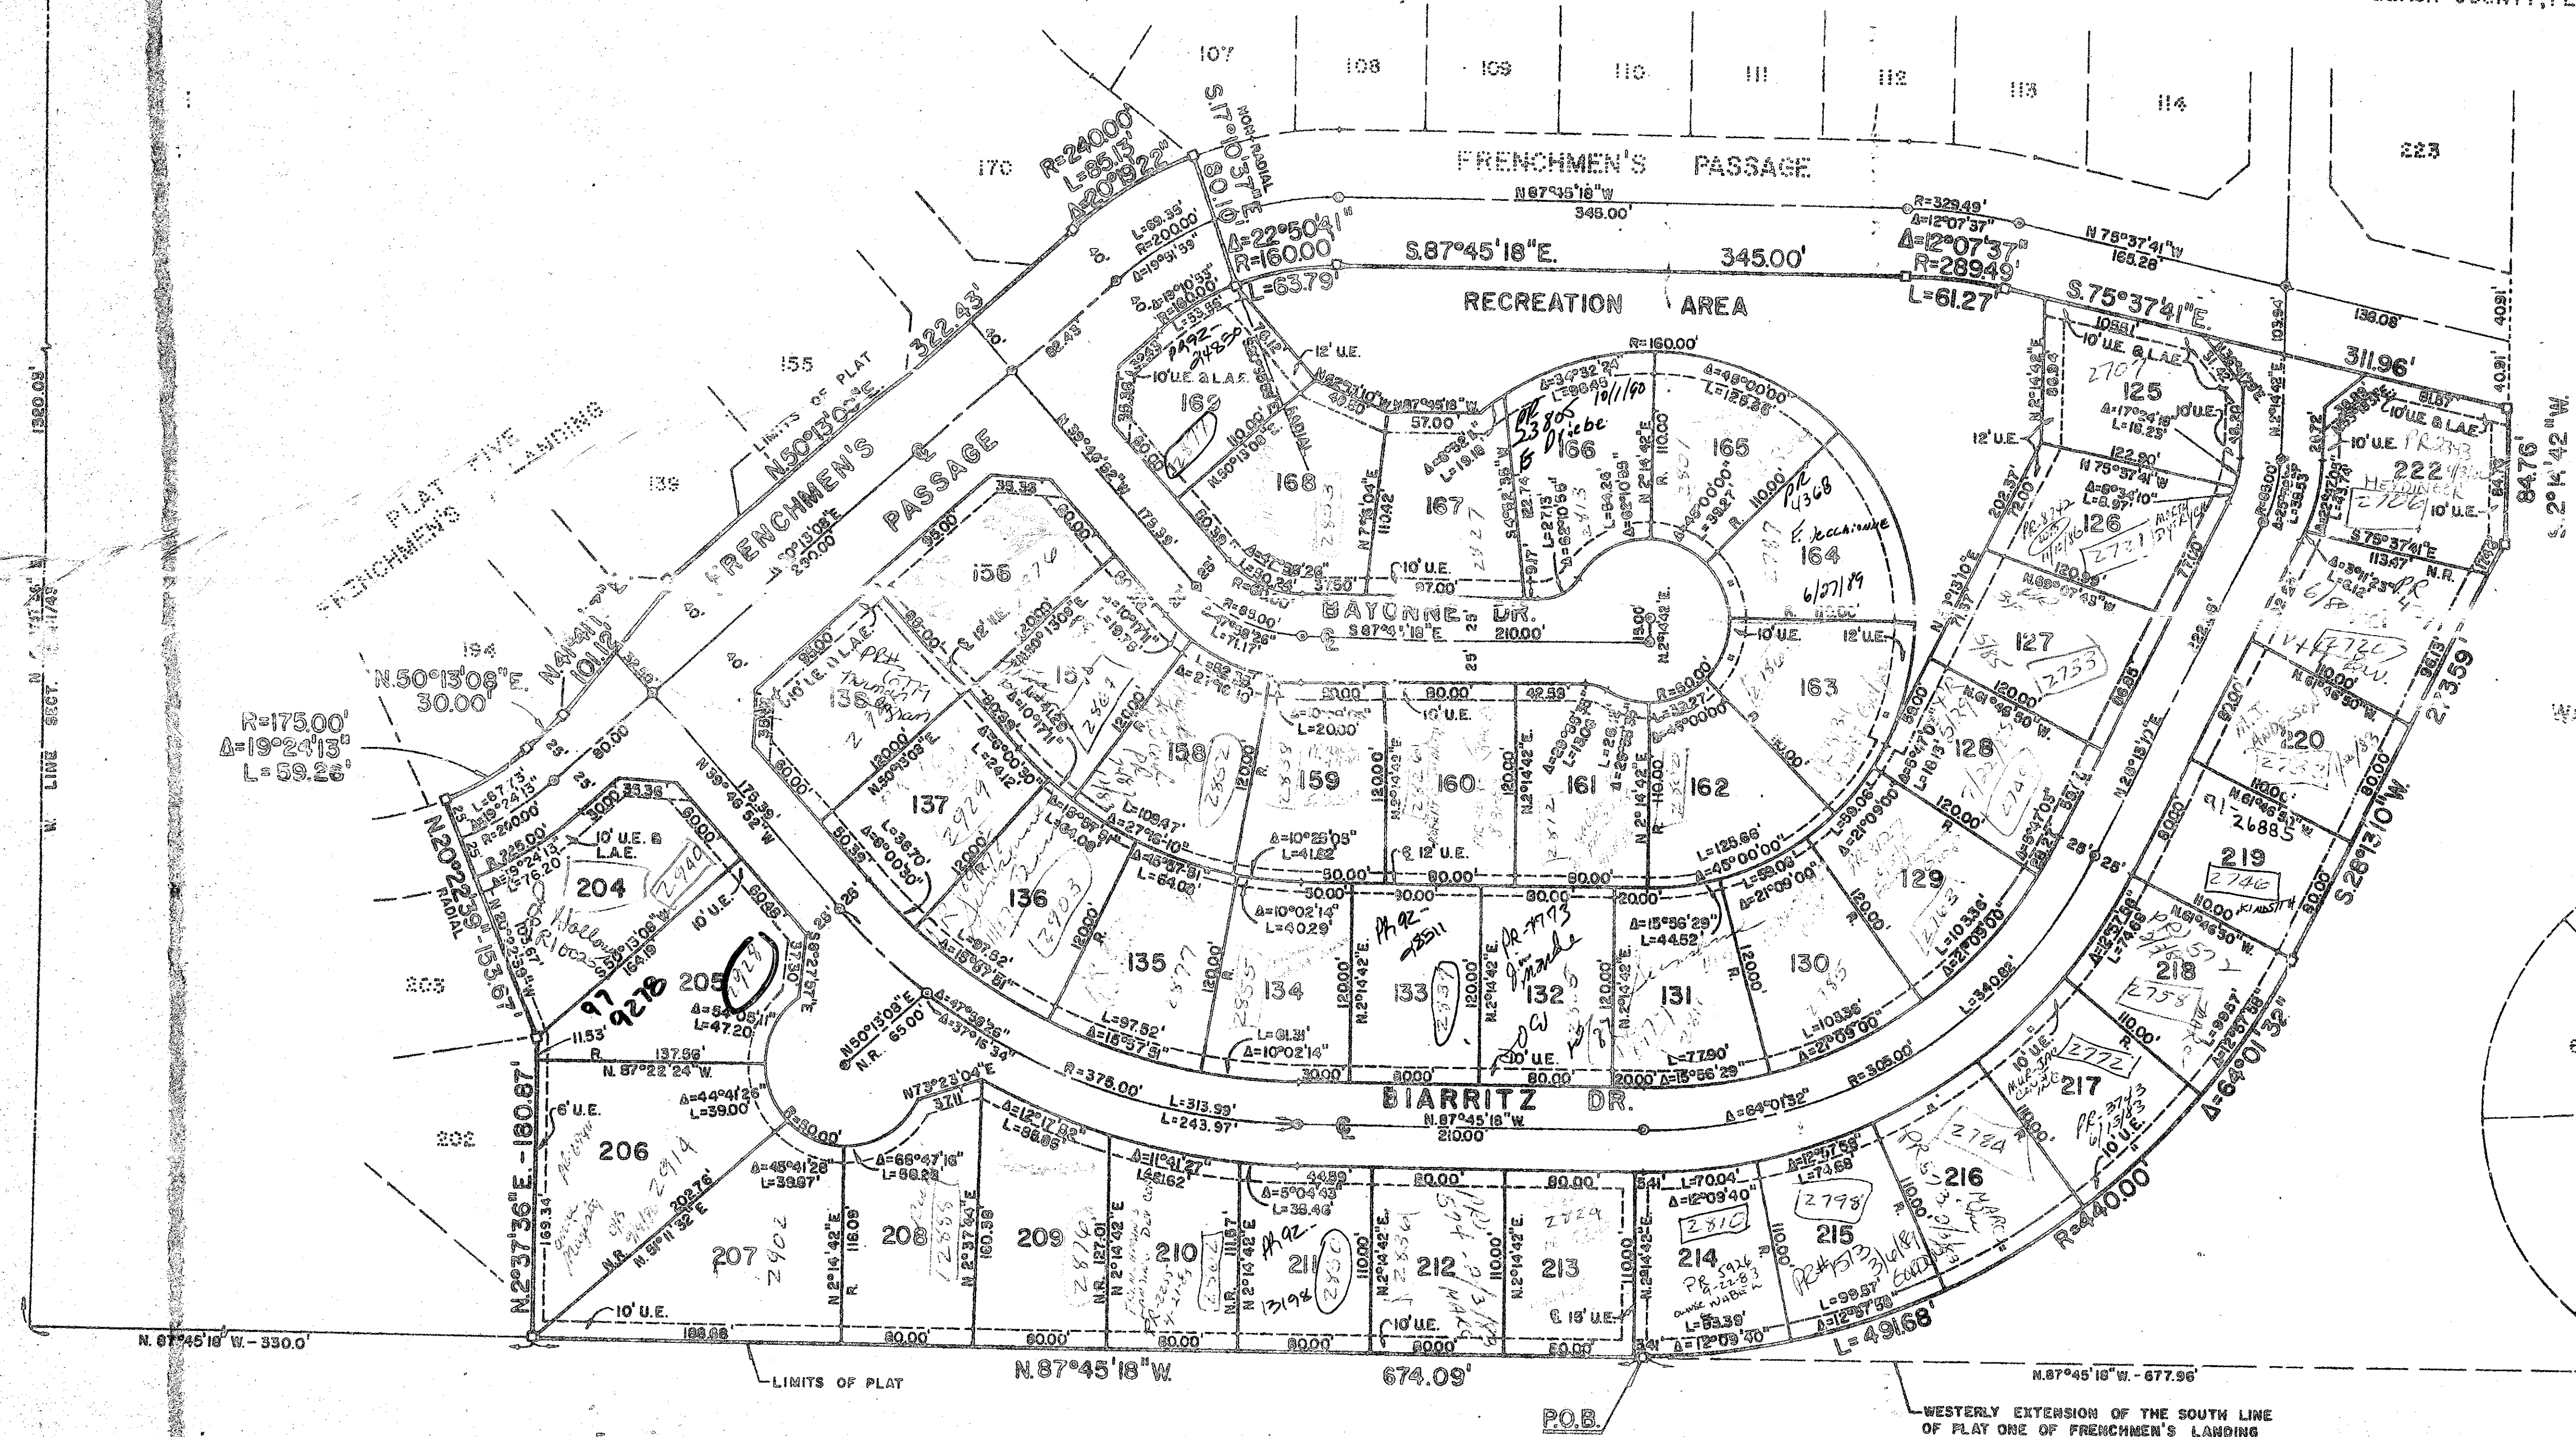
107 108 109 110 111 112 113 114 223

FRENCHMEN'S PASSAGE

170 R=240.00' L=85.13' Δ=20°19'22"

S.17°10'37"E. 80.10' NON-RADIAL

N 87°45'18"W 345.00'

R=329.49' Δ=12°07'37"

N 75°37'41"W 165.28'

Δ=22°50'41" R=160.00' L=63.79'

S.87°45'18"E. 345.00'

Δ=12°07'37" R=289.49' L=61.27'

RECREATION AREA

S.75°37'41"E. 311.96'

LIMITS OF PLAT

N.50°13'08"E. 322.43'

155

PLAT FIVE FRENCHMEN'S LANDING

139

FRENCHMEN'S PASSAGE

194

N.50°13'08"E. 30.00'

N 41°41'11" 101.12

R=175.00' Δ=19°24'13" L=59.26'

N.20°22'39"-153.67' RADIAL

203

202

N.2°37'36"E.-180.87'

N. 87°45'18" W.-330.0'

LIMITS OF PLAT

N.87°45'18"W. 674.09'

P.O.B.

N.87°45'18"W.-677.96'

WESTERLY EXTENSION OF THE SOUTH LINE OF PLAT ONE OF FRENCHMEN'S LANDING

N LINE SECT. 1320.03'

BAYONNE DR. S 87°45'18"E 210.00'

BIARRITZ DR. N.87°45'18"W. 210.00'

R=378.00' L=313.99' L=243.97' Δ=64°01'32" R=305.00'

R=440.00' L=491.68' Δ=64°01'32"

S.28°13'10"W.

84.76' S.2°14'42"W.

R=160.00' 12' U.E. 10' U.E. & L.A.E.

169 168 167 166 165 164 163 162 161 160 159 158 157 156 138 137 136 135 134 133 132 131 130 129 128 127 126 125 222 220 219 218 217 216 215 214 213 212 211 210 209 208 207 206 205 204

PR 92-24850

PR 23805 E. Diebe 10/1/90

PR 4368 E. Vecchione 6/27/89

2940 2929 2903 2902 2914 2888 2876 2860 2836 2824 2810 2798 2784 2772 2758 2746 2733 2731 2721 2709 2707 2706 2727 2713 2701

97 9278

PR 92-28511

PR 7773

PR 3926 9-22-83

PR 1573 3/6/89

PR 3713 6/13/83

N. 87°22'24"W. 137.56'

N. 51°11'32"E. 202.76'

188.68 60.00' 60.00' 60.00' 60.00' 60.00'

10' U.E. 6' U.E.